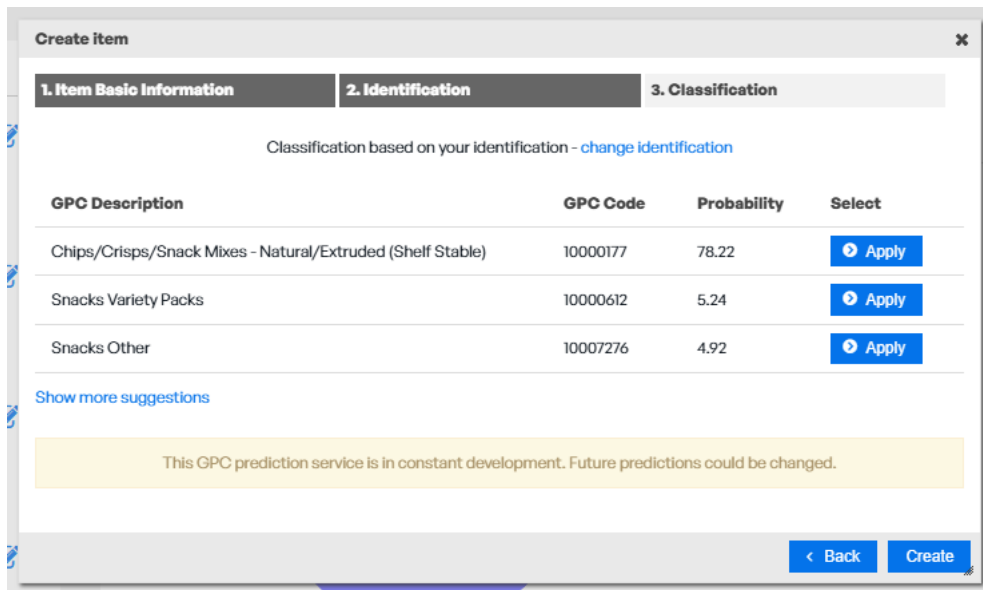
Create item ×

1. Item Basic Information | 2. Identification | 3. Classification

Classification based on your identification - change identification

| GPC Description | GPC Code | Probability | Select |
|---|---|---|---|
| Chips/Crisps/Snack Mixes - Natural/Extruded (Shelf Stable) | 10000177 | 78.22 | Apply |
| Snacks Variety Packs | 10000612 | 5.24 | Apply |
| Snacks Other | 10007276 | 4.92 | Apply |

Show more suggestions

This GPC prediction service is in constant development. Future predictions could be changed.

‹ Back Create